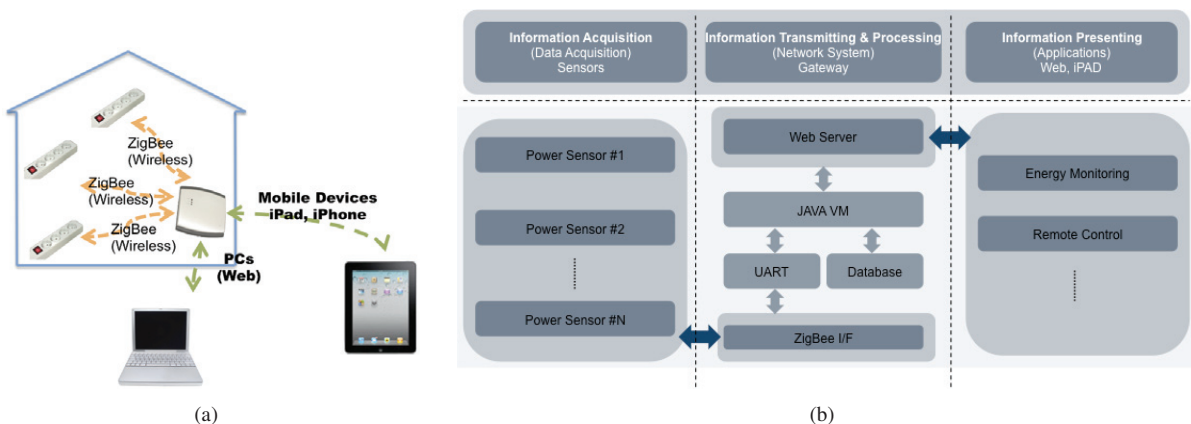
ZigBee (Wireless)

ZigBee (Wireless)

ZigBee (Wireless)

Mobile Devices iPad, iPhone

PCs (Web)

(a)

Information Acquisition (Data Acquisition) Sensors

Information Transmitting & Processing (Network System) Gateway

Information Presenting (Applications) Web, iPAD

Power Sensor #1

Power Sensor #2

Power Sensor #N

Web Server

JAVA VM

UART

Database

ZigBee I/F

Energy Monitoring

Remote Control

(b)